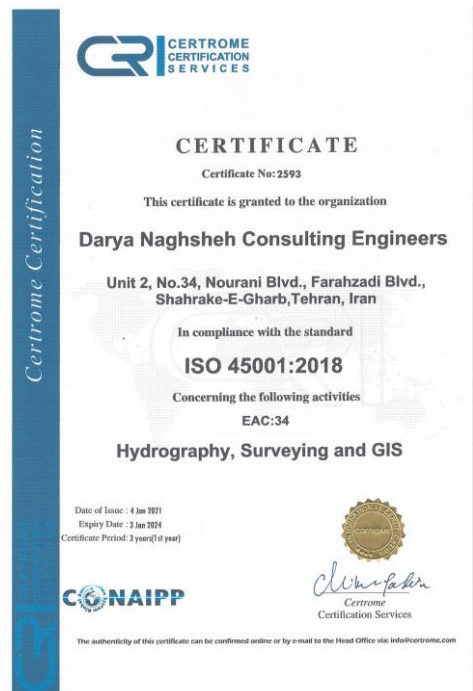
CRI CERTROME CERTIFICATION SERVICES

Certrome Certification

CERTIFICATE

Certificate No: 2593

This certificate is granted to the organization

Darya Naghsheh Consulting Engineers

Unit 2, No.34, Nourani Blvd., Farahzadi Blvd., Shahrake-E-Gharb,Tehran, Iran

In compliance with the standard

ISO 45001:2018

Concerning the following activities

EAC:34

Hydrography, Surveying and GIS

Date of Issue : 4 Jan 2021
Expiry Date : 3 Jan 2024
Certificate Period: 3 years(1st year)

CONAIPP

CERTROME

Certrome
Certification Services

The authenticity of this certificate can be confirmed online or by e-mail to the Head Office via: info@certrome.com